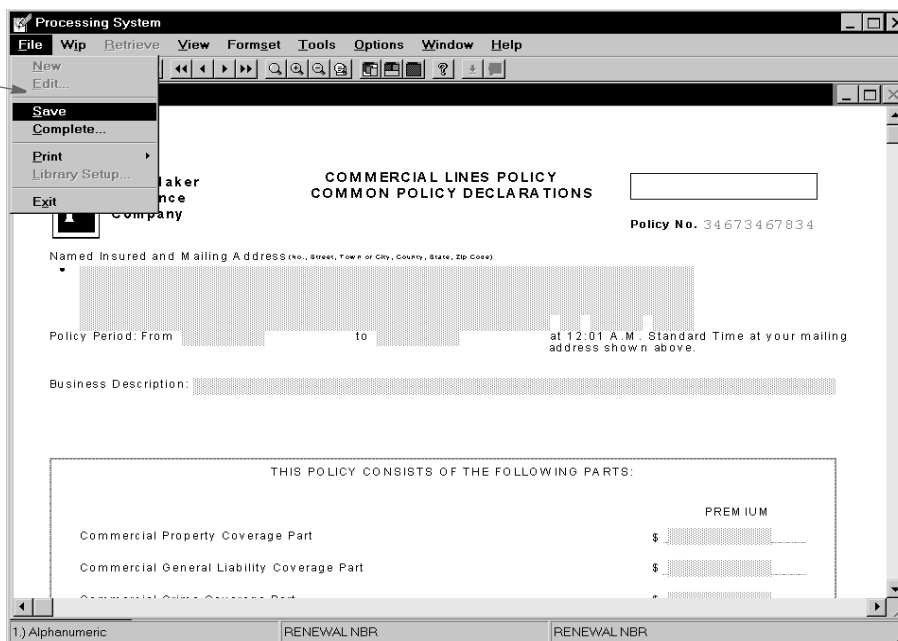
Processing System

File Wip Retrieve View Formset Tools Options Window Help

New
Edit...
Save
Complete...
Print
Library Setup...
Exit

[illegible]laker
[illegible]nce
Company

COMMERCIAL LINES POLICY
COMMON POLICY DECLARATIONS

Policy No. 34673467834

Named Insured and Mailing Address (No., Street, Town or City, County, State, Zip Code)

Policy Period: From to at 12:01 A.M. Standard Time at your mailing address shown above.

Business Description:

THIS POLICY CONSISTS OF THE FOLLOWING PARTS:

PREMIUM

Commercial Property Coverage Part $

Commercial General Liability Coverage Part $

Commercial Crime Coverage Part $

1.) Alphanumeric | RENEWAL NBR | RENEWAL NBR